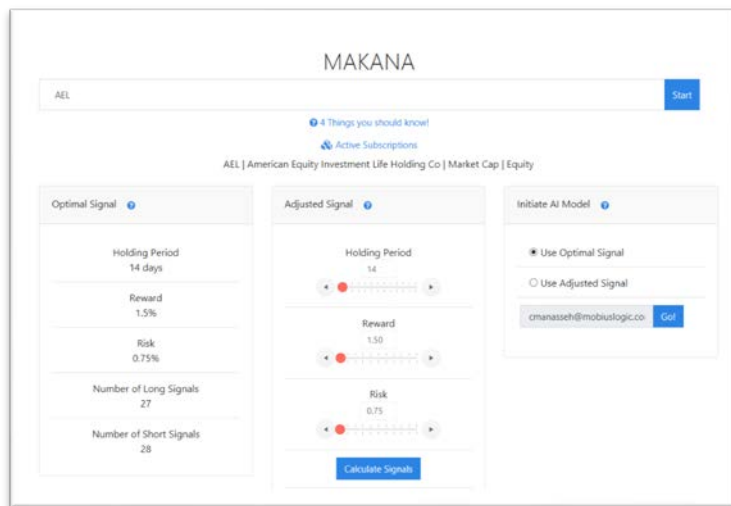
MAKANA

AEL

Start

4 Things you should know!

Active Subscriptions

AEL | American Equity Investment Life Holding Co | Market Cap | Equity

Optimal Signal

Holding Period
14 days

Reward
1.5%

Risk
0.75%

Number of Long Signals
27

Number of Short Signals
28

Adjusted Signal

Holding Period
14

Reward
1.50

Risk
0.75

Calculate Signals

Initiate AI Model

Use Optimal Signal

Use Adjusted Signal

cmanasseh@mobiuslogic.co

Go!